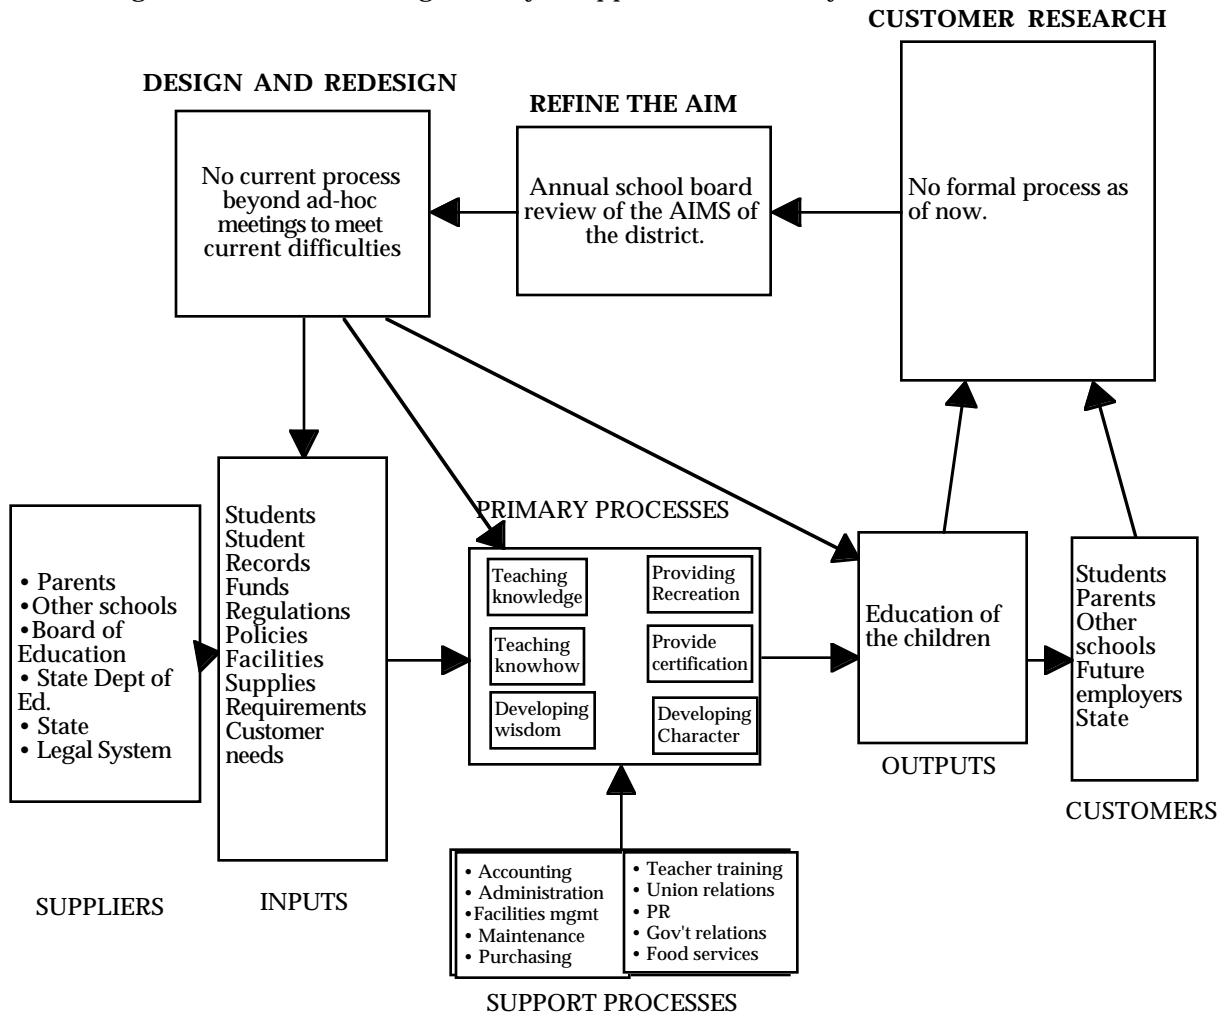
CUSTOMER RESEARCH

DESIGN AND REDESIGN

REFINE THE AIM

No current process beyond ad-hoc meetings to meet current difficulties

Annual school board review of the AIMS of the district.

No formal process as of now.

PRIMARY PROCESSES

• Parents
•Other schools
•Board of Education
• State Dept of Ed.
• State
• Legal System

Students
Student Records
Funds
Regulations
Policies
Facilities
Supplies
Requirements
Customer needs

Teaching knowledge

Providing Recreation

Teaching knowhow

Provide certification

Developing wisdom

Developing Character

Education of the children

Students
Parents
Other schools
Future employers
State

OUTPUTS

CUSTOMERS

SUPPLIERS

INPUTS

• Accounting
• Administration
•Facilities mgmt
• Maintenance
• Purchasing

• Teacher training
• Union relations
• PR
• Gov't relations
• Food services

SUPPORT PROCESSES